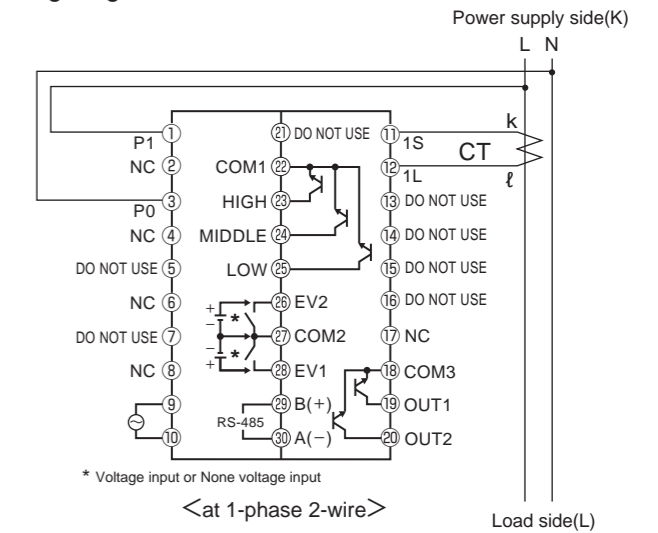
Power supply side(K)

L N

k

ℓ

CT

P1 ①
NC ②
P0 ③
NC ④
DO NOT USE ⑤
NC ⑥
DO NOT USE ⑦
NC ⑧
⑨
⑩

㉑ DO NOT USE
COM1 ㉒
HIGH ㉓
MIDDLE ㉔
LOW ㉕
㉖ EV2
㉗ COM2
㉘ EV1
㉙ B(+)
RS-485
㉚ A(−)

⑪ 1S
⑫ 1L
⑬ DO NOT USE
⑭ DO NOT USE
⑮ DO NOT USE
⑯ DO NOT USE
⑰ NC
⑱ COM3
⑲ OUT1
⑳ OUT2

+
−
*
−
*
+

* Voltage input or None voltage input

<at 1-phase 2-wire>

Load side(L)